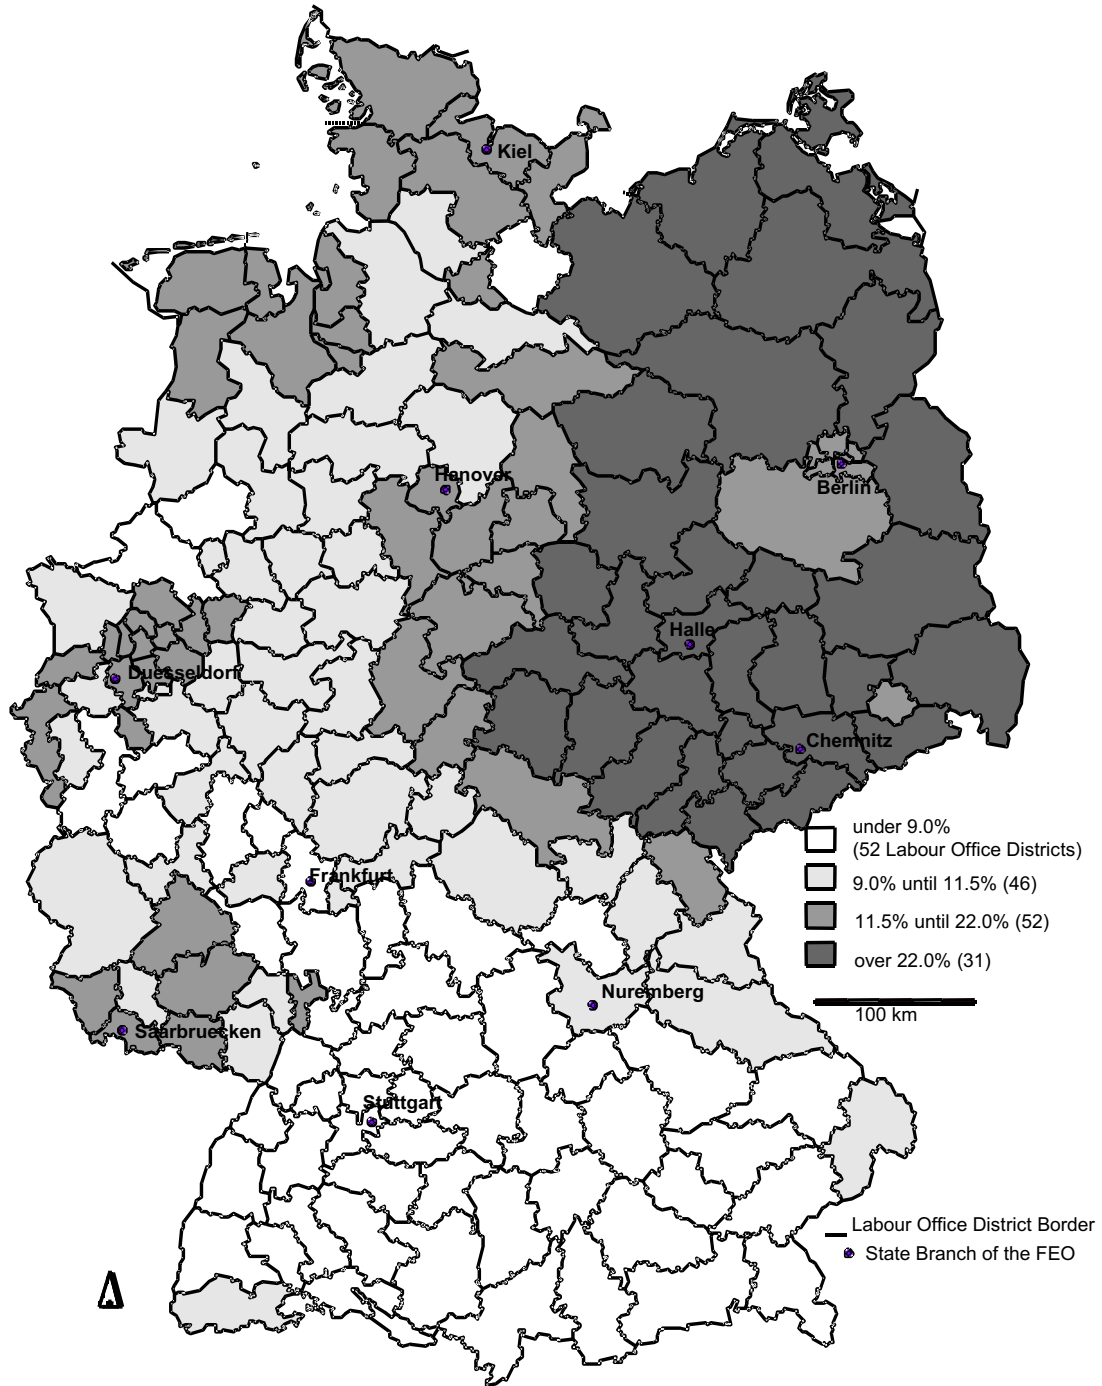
Kiel

Hanover

Berlin

Halle

Duesseldorf

Chemnitz

Frankfurt

Nuremberg

Saarbruecken

Stuttgart

under 9.0%
(52 Labour Office Districts)

9.0% until 11.5% (46)

11.5% until 22.0% (52)

over 22.0% (31)

100 km

Labour Office District Border

State Branch of the FEO